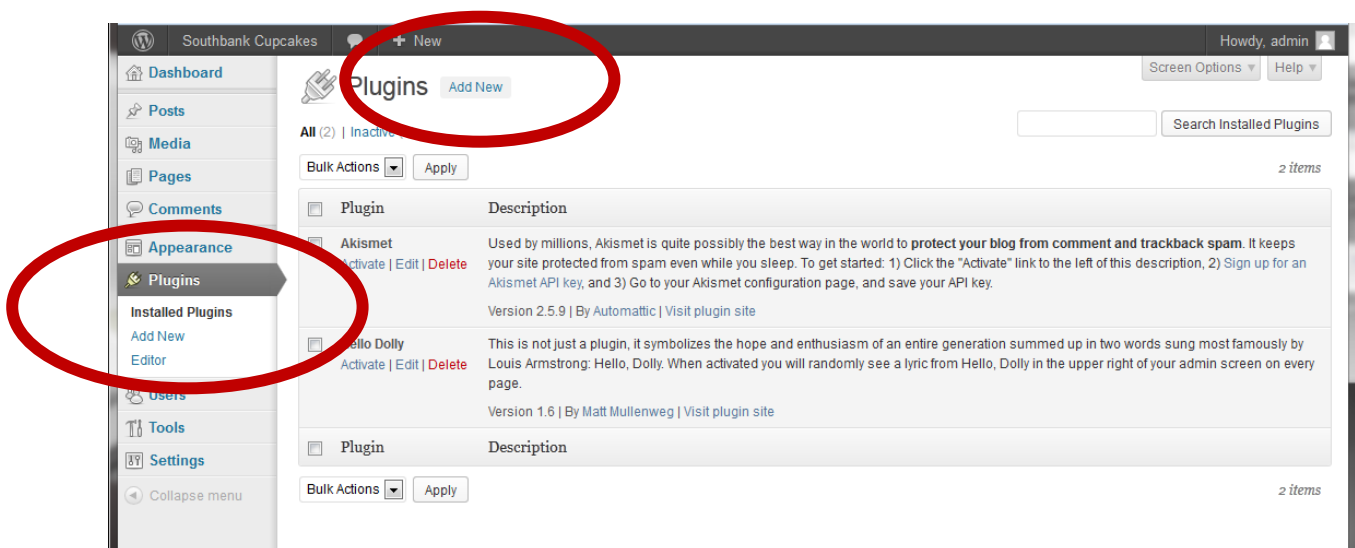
Southbank Cupcakes + New Howdy, admin

Dashboard
Posts
Media
Pages
Comments
Appearance
Plugins
Installed Plugins
Add New
Editor
Users
Tools
Settings
Collapse menu

Plugins Add New

Screen Options ▾ Help ▾

All (2) | Inactive

Search Installed Plugins

Bulk Actions Apply 2 items

| | Plugin | Description |
|---|---|---|
| | Akismet Activate \| Edit \| Delete | Used by millions, Akismet is quite possibly the best way in the world to **protect your blog from comment and trackback spam**. It keeps your site protected from spam even while you sleep. To get started: 1) Click the "Activate" link to the left of this description, 2) Sign up for an Akismet API key, and 3) Go to your Akismet configuration page, and save your API key. Version 2.5.9 \| By Automattic \| Visit plugin site |
| | Hello Dolly Activate \| Edit \| Delete | This is not just a plugin, it symbolizes the hope and enthusiasm of an entire generation summed up in two words sung most famously by Louis Armstrong: Hello, Dolly. When activated you will randomly see a lyric from Hello, Dolly in the upper right of your admin screen on every page. Version 1.6 \| By Matt Mullenweg \| Visit plugin site |
| | Plugin | Description |

Bulk Actions Apply 2 items